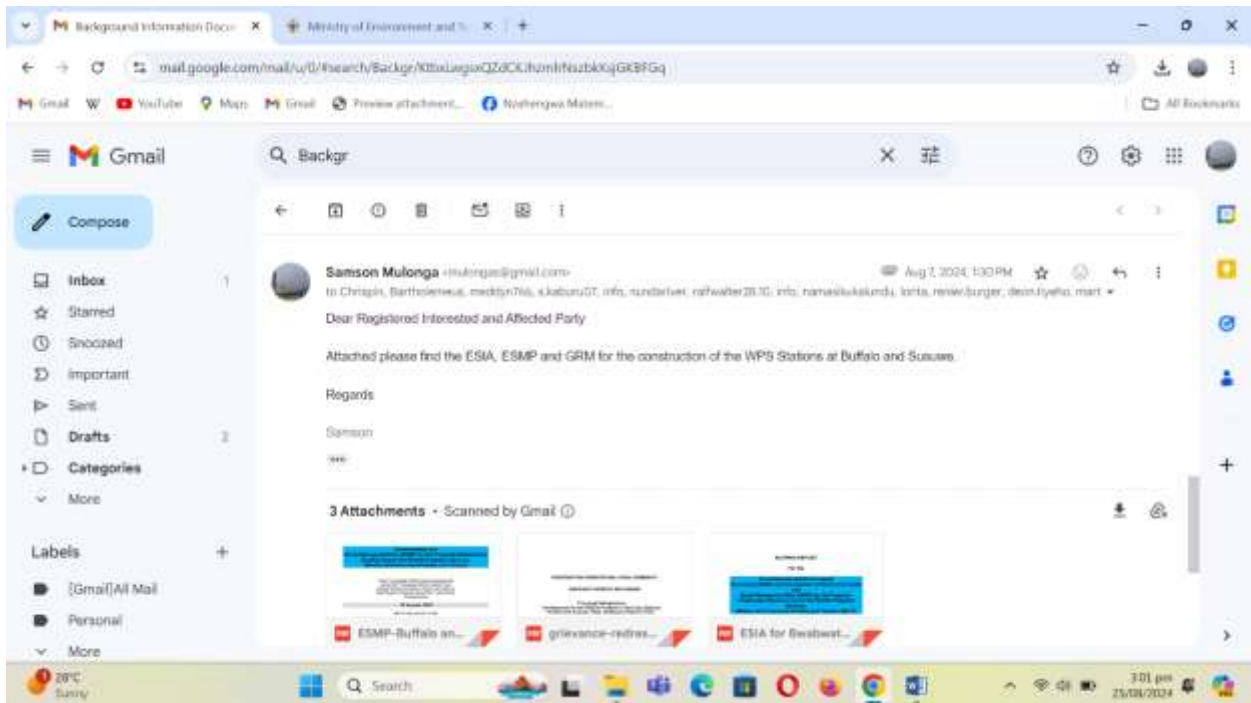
M Background Information Docu ×
Ministry of Environment and T ×
+

mail.google.com/mail/u/0/#search/Backgr/KtbxLwgzxQZdCKJhzmhNszbkKqjGKBFGq

Gmail W YouTube Maps Gmail Preview attachment... Nosherngwa Matem...
All Bookmarks

Gmail
Backgr

Compose

Inbox 1
Starred
Snoozed
Important
Sent
Drafts 2
Categories
More

Labels +
[Gmail]All Mail
Personal
More

Samson Mulonga <mulongas@gmail.com>
Aug 7, 2024, 1:30 PM
to Chrispin, Bartholemeus, meddyn766, s.kaburu07, info, rundariver, ralfwalter2810, info, namasiku kalundu, lorita, renier.burger, deon.liyeho, mart

Dear Registered Interested and Affected Party

Attached please find the ESIA, ESMP and GRM for the construction of the WPS Stations at Buffalo and Susuwe.

Regards

Samson

3 Attachments • Scanned by Gmail

ESMP-Buffalo an...
grievance-redres...
ESIA for Bwabwat...

28°C
Sunny
Search
3:01 pm
23/08/2024